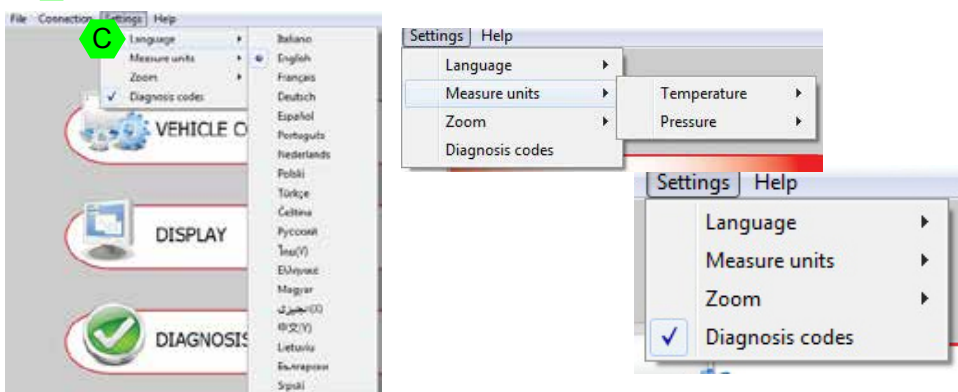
File Connection Settings Help

C

Language
Measure units
Zoom
✓ Diagnosis codes

Italiano
English
Français
Deutsch
Español
Português
Nederlands
Polski
Türkçe
Čeština
Русский
ไทย(V)
Ελληνικά
Magyar
عربي(U)
中文(Y)
Lietuviu
Български
Srpski

VEHICLE C

DISPLAY

DIAGNOSIS

Settings Help

Language
Measure units
Zoom
Diagnosis codes

Temperature
Pressure

Settings Help

Language
Measure units
Zoom
✓ Diagnosis codes